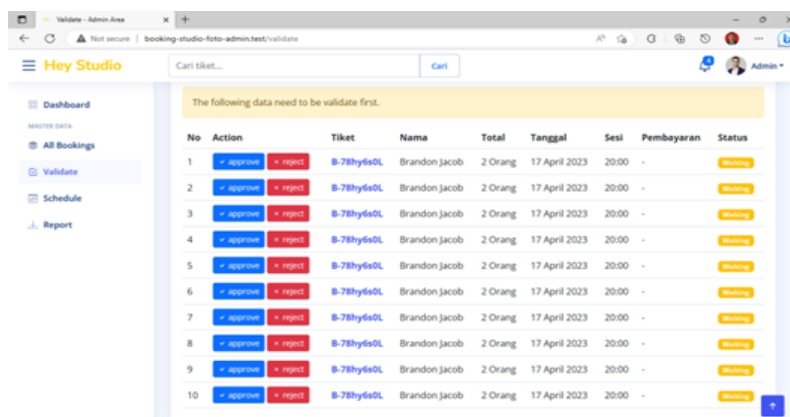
Validate - Admin Area
Not secure | booking-studio-foto-admin.test/validate

Hey Studio
Cari tiket...
Cari
4
Admin

Dashboard
MASTER DATA
All Bookings
Validate
Schedule
Report

The following data need to be validate first.

| No | Action | Tiket | Nama | Total | Tanggal | Sesi | Pembayaran | Status |
|---|---|---|---|---|---|---|---|---|
| 1 | ✓ approve × reject | B-78hy6s0L | Brandon Jacob | 2 Orang | 17 April 2023 | 20:00 | - | Waiting |
| 2 | ✓ approve × reject | B-78hy6s0L | Brandon Jacob | 2 Orang | 17 April 2023 | 20:00 | - | Waiting |
| 3 | ✓ approve × reject | B-78hy6s0L | Brandon Jacob | 2 Orang | 17 April 2023 | 20:00 | - | Waiting |
| 4 | ✓ approve × reject | B-78hy6s0L | Brandon Jacob | 2 Orang | 17 April 2023 | 20:00 | - | Waiting |
| 5 | ✓ approve × reject | B-78hy6s0L | Brandon Jacob | 2 Orang | 17 April 2023 | 20:00 | - | Waiting |
| 6 | ✓ approve × reject | B-78hy6s0L | Brandon Jacob | 2 Orang | 17 April 2023 | 20:00 | - | Waiting |
| 7 | ✓ approve × reject | B-78hy6s0L | Brandon Jacob | 2 Orang | 17 April 2023 | 20:00 | - | Waiting |
| 8 | ✓ approve × reject | B-78hy6s0L | Brandon Jacob | 2 Orang | 17 April 2023 | 20:00 | - | Waiting |
| 9 | ✓ approve × reject | B-78hy6s0L | Brandon Jacob | 2 Orang | 17 April 2023 | 20:00 | - | Waiting |
| 10 | ✓ approve × reject | B-78hy6s0L | Brandon Jacob | 2 Orang | 17 April 2023 | 20:00 | - | Waiting |